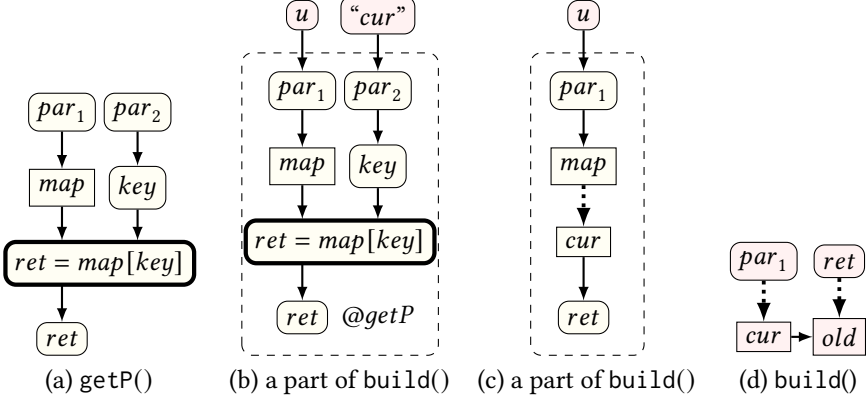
$par_1$ $par_2$

$map$ $key$

$ret = map[key]$

$ret$

(a) getP()

$u$ "$cur$"

$par_1$ $par_2$

$map$ $key$

$ret = map[key]$

$ret$ @$getP$

(b) a part of build()

$u$

$par_1$

$map$

$cur$

$ret$

(c) a part of build()

$par_1$ $ret$

$cur$ $old$

(d) build()